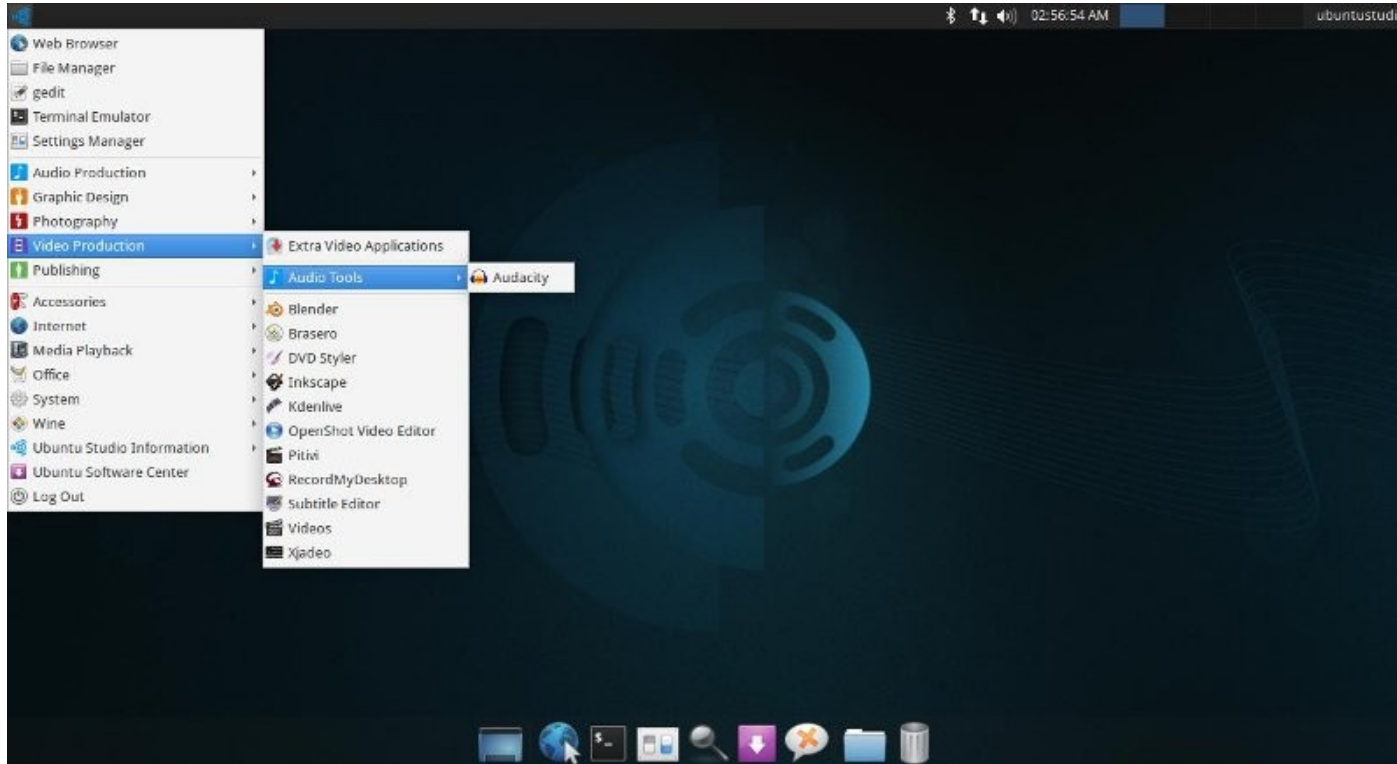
02:56:54 AM ubuntustudi

Web Browser
File Manager
gedit
Terminal Emulator
Settings Manager
Audio Production
Graphic Design
Photography
Video Production
Publishing
Accessories
Internet
Media Playback
Office
System
Wine
Ubuntu Studio Information
Ubuntu Software Center
Log Out

Extra Video Applications
Audio Tools
Blender
Brasero
DVD Styler
Inkscape
Kdenlive
OpenShot Video Editor
Pitivi
RecordMyDesktop
Subtitle Editor
Videos
Xjadeo

Audacity